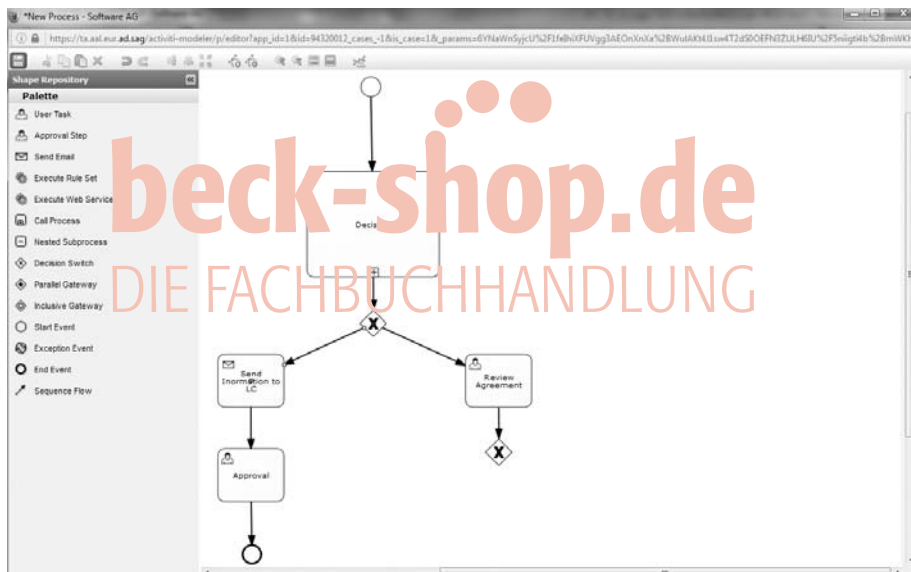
*New Process - Software AG

https://ts.aal.eur.ad.sag/activiti-modeler/p/editor?app_id=1&id=94320012_cases_-1&is_case=1&_params=6YNaWn5yjcU%2F1fe8hiXFUVgg3AEOnXnXa%2BWuIAKt4I1sw4T2dS0OEFN3ZULH6IU%2F5niigtl4b%2BmWk

Shape Repository

Palette

User Task

Approval Step

Send Email

Execute Rule Set

Execute Web Service

Call Process

Nested Subprocess

Decision Switch

Parallel Gateway

Inclusive Gateway

Start Event

Exception Event

End Event

Sequence Flow

beck-shop.de

DIE FACHBUCHHANDLUNG

Decis

Send Inormation to LC

Review Agreement

Approval